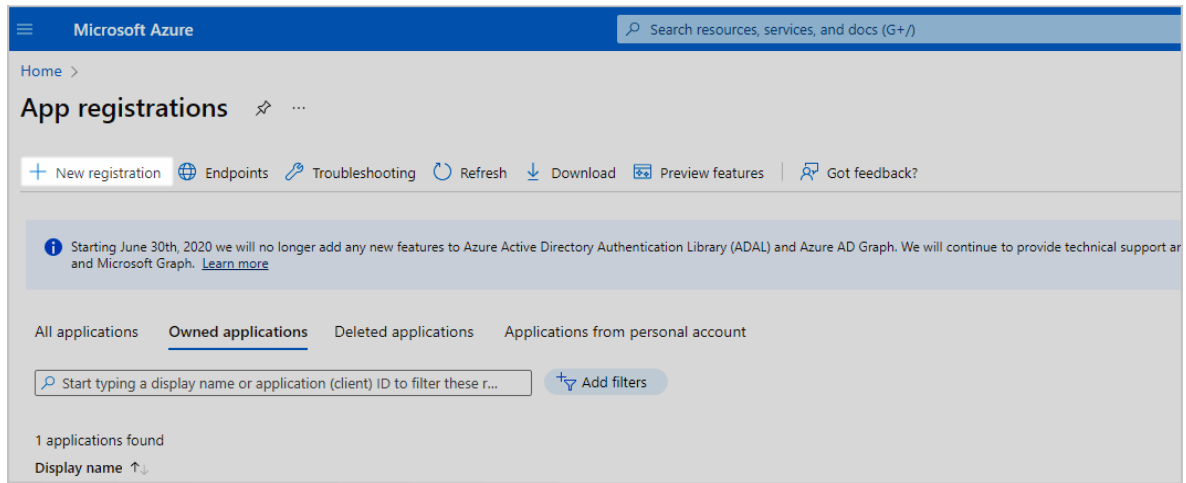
Microsoft Azure

Search resources, services, and docs (G+/)

Home >

App registrations ···

+ New registration Endpoints Troubleshooting Refresh Download Preview features Got feedback?

Starting June 30th, 2020 we will no longer add any new features to Azure Active Directory Authentication Library (ADAL) and Azure AD Graph. We will continue to provide technical support ar and Microsoft Graph. Learn more

All applications Owned applications Deleted applications Applications from personal account

Start typing a display name or application (client) ID to filter these r...

Add filters

1 applications found

Display name ↑↓